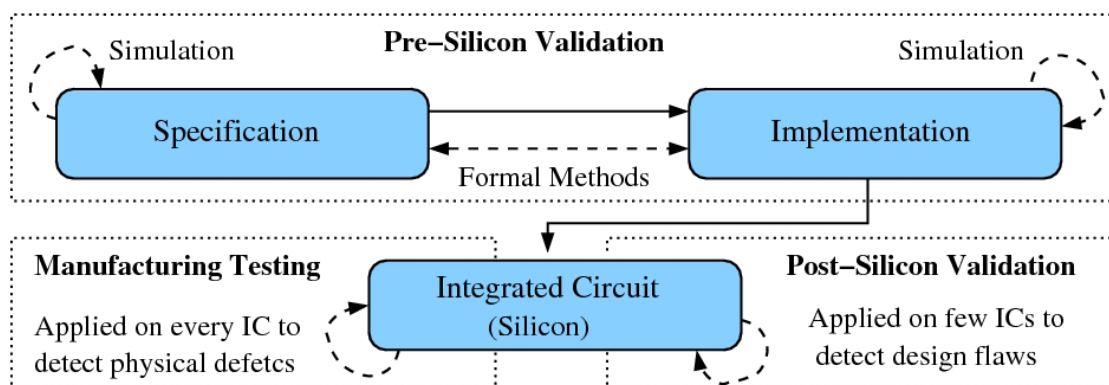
Pre−Silicon Validation

Simulation

Simulation

Specification

Implementation

Formal Methods

Manufacturing Testing

Applied on every IC to detect physical defetcs

Integrated Circuit (Silicon)

Post−Silicon Validation

Applied on few ICs to detect design flaws